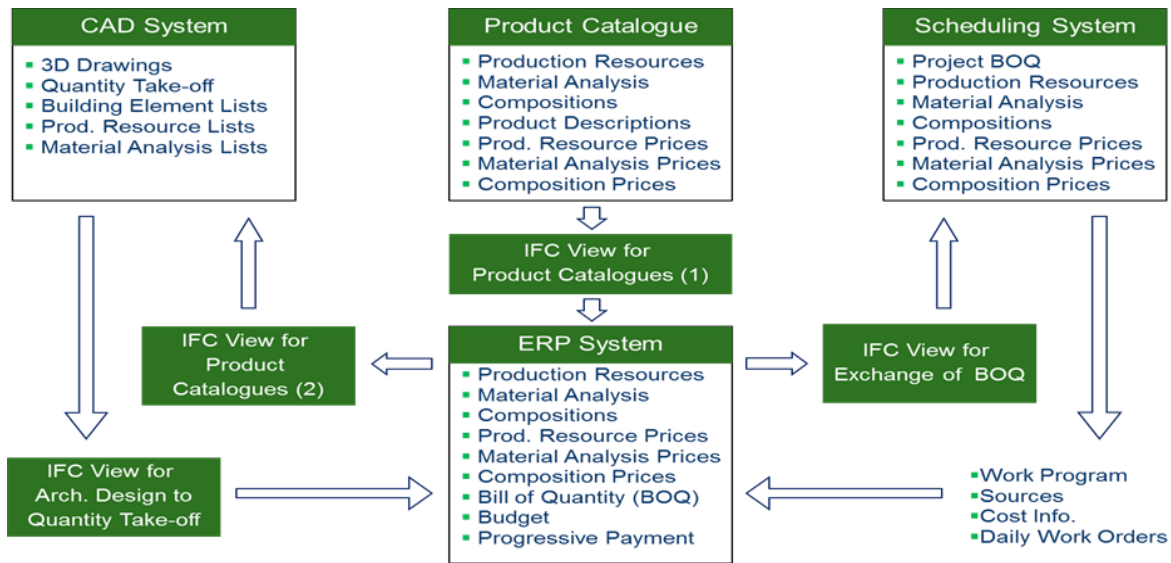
CAD System

- 3D Drawings
- Quantity Take-off
- Building Element Lists
- Prod. Resource Lists
- Material Analysis Lists

Product Catalogue

- Production Resources
- Material Analysis
- Compositions
- Product Descriptions
- Prod. Resource Prices
- Material Analysis Prices
- Composition Prices

Scheduling System

- Project BOQ
- Production Resources
- Material Analysis
- Compositions
- Prod. Resource Prices
- Material Analysis Prices
- Composition Prices

IFC View for Product Catalogues (1)

IFC View for Product Catalogues (2)

ERP System

- Production Resources
- Material Analysis
- Compositions
- Prod. Resource Prices
- Material Analysis Prices
- Composition Prices
- Bill of Quantity (BOQ)
- Budget
- Progressive Payment

IFC View for Exchange of BOQ

IFC View for Arch. Design to Quantity Take-off

- Work Program
- Sources
- Cost Info.
- Daily Work Orders